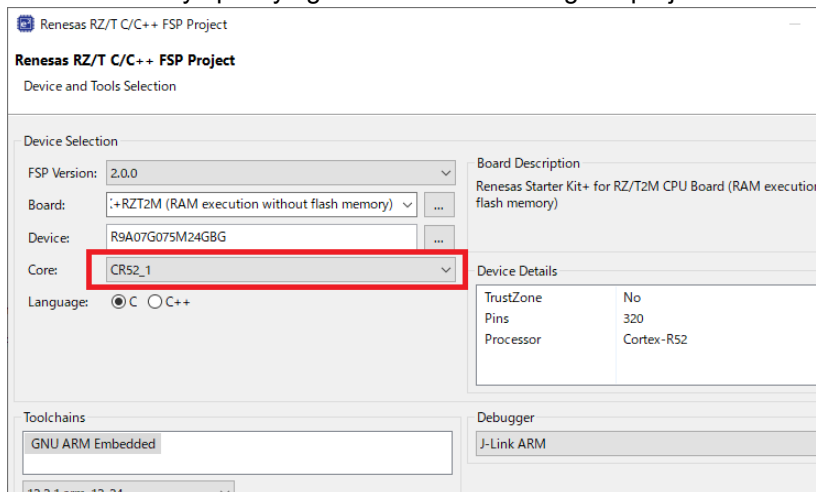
Renesas RZ/T C/C++ FSP Project

Renesas RZ/T C/C++ FSP Project

Device and Tools Selection

Device Selection

FSP Version: 2.0.0

Board: :+RZT2M (RAM execution without flash memory) ...

Device: R9A07G075M24GBG ...

Core: CR52_1

Language: C C++

Board Description

Renesas Starter Kit+ for RZ/T2M CPU Board (RAM executio flash memory)

Device Details

| | |
|---|---|
| TrustZone | No |
| Pins | 320 |
| Processor | Cortex-R52 |

Toolchains

GNU ARM Embedded

Debugger

J-Link ARM

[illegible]